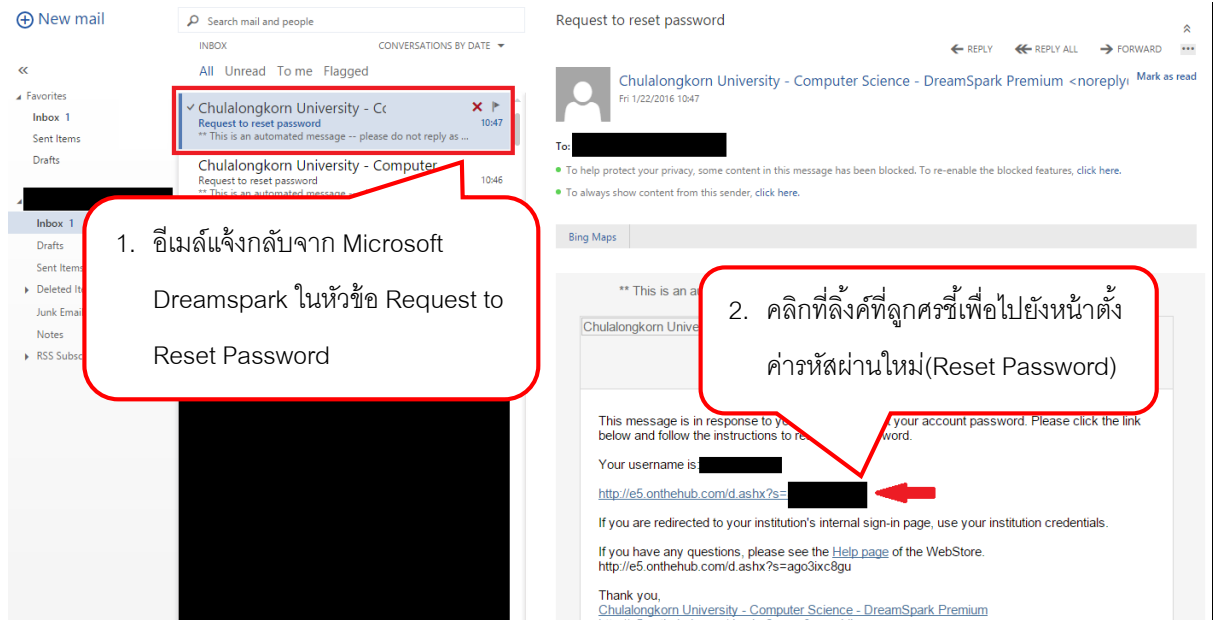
New mail

«

Favorites
Inbox 1
Sent Items
Drafts

Inbox 1
Drafts
Sent Items
Deleted It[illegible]
Junk Emai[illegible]
Notes
RSS Subsc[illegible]

Search mail and people

INBOX CONVERSATIONS BY DATE

All Unread To me Flagged

Chulalongkorn University - Cc
Request to reset password 10:47
** This is an automated message -- please do not reply as ...

Chulalongkorn University - Computer
Request to reset password 10:46
** This is an automated message

1. อีเมล์แจ้งกลับจาก Microsoft Dreamspark ในหัวข้อ Request to Reset Password

Request to reset password

REPLY REPLY ALL FORWARD

Chulalongkorn University - Computer Science - DreamSpark Premium <noreply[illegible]
Fri 1/22/2016 10:47
Mark as read

To: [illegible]

To help protect your privacy, some content in this message has been blocked. To re-enable the blocked features, click here.
To always show content from this sender, click here.

Bing Maps

** This is an a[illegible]

Chulalongkorn Unive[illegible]

2. คลิกที่ลิ้งค์ที่ลูกศรชี้เพื่อไปยังหน้าตั้งค่ารหัสผ่านใหม่(Reset Password)

This message is in response to y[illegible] your account password. Please click the link below and follow the instructions to re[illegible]word.

Your username is: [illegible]

http://e5.onthehub.com/d.ashx?s=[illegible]

If you are redirected to your institution's internal sign-in page, use your institution credentials.

If you have any questions, please see the Help page of the WebStore.
http://e5.onthehub.com/d.ashx?s=ago3ixc8gu

Thank you,
Chulalongkorn University - Computer Science - DreamSpark Premium